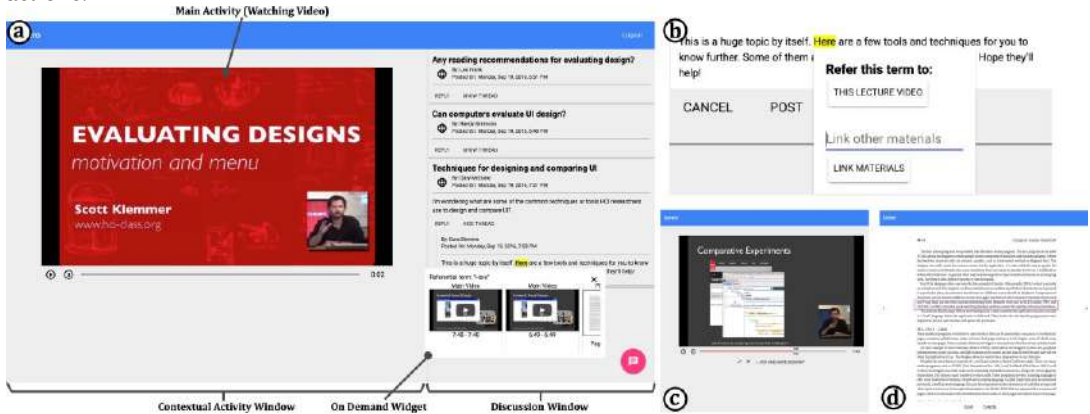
Main Activity (Watching Video)

a

EVALUATING DESIGNS
motivation and menu

Scott Klemmer
www.hci-class.org

0:02

Any reading recommendations for evaluating design?

Can computers evaluate UI design?

Techniques for designing and comparing UI

REPLY SHOW THREAD

This is a huge topic by itself. Here are a few tools and techniques for you to know

Referential term: "Here"

Main Video Main Video

7:40 - 7:48 5:40 - 5:48

b

This is a huge topic by itself. Here are a few tools and techniques for you to know further. Some of them a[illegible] Hope they'll help!

Refer this term to:

THIS LECTURE VIDEO

Link other materials

LINK MATERIALS

CANCEL POST

Comparative Experiments

c

d

Contextual Activity Window

On Demand Widget

Discussion Window